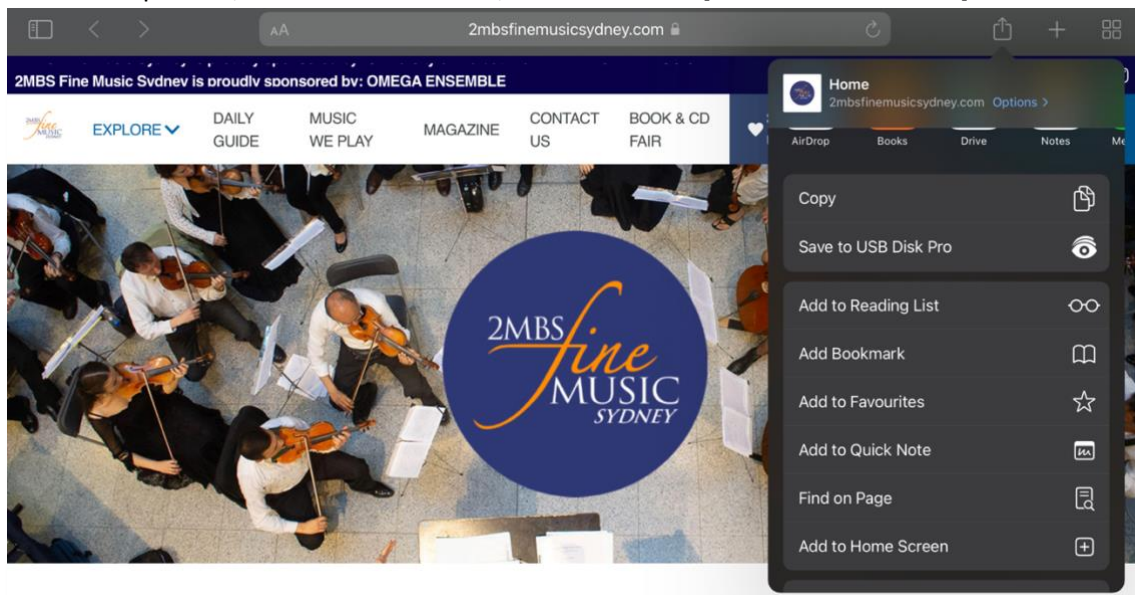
AA 2mbsfinemusicsydney.com

2MBS Fine Music Sydney is proudly sponsored by: OMEGA ENSEMBLE

EXPLORE
DAILY GUIDE
MUSIC WE PLAY
MAGAZINE
CONTACT US
BOOK & CD FAIR

2MBS fine MUSIC SYDNEY

Home
2mbsfinemusicsydney.com Options >

AirDrop
Books
Drive
Notes
Me

Copy
Save to USB Disk Pro
Add to Reading List
Add Bookmark
Add to Favourites
Add to Quick Note
Find on Page
Add to Home Screen